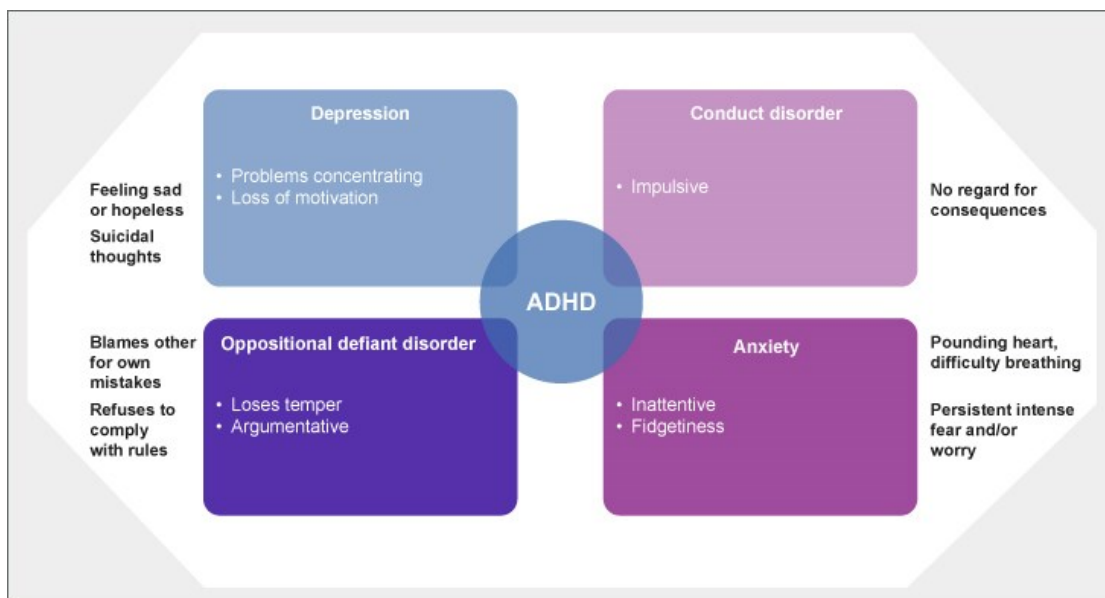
Feeling sad or hopeless

Suicidal thoughts

Depression

• Problems concentrating
• Loss of motivation

Conduct disorder

• Impulsive

No regard for consequences

ADHD

Blames other for own mistakes

Refuses to comply with rules

Oppositional defiant disorder

• Loses temper
• Argumentative

Anxiety

• Inattentive
• Fidgetiness

Pounding heart, difficulty breathing

Persistent intense fear and/or worry